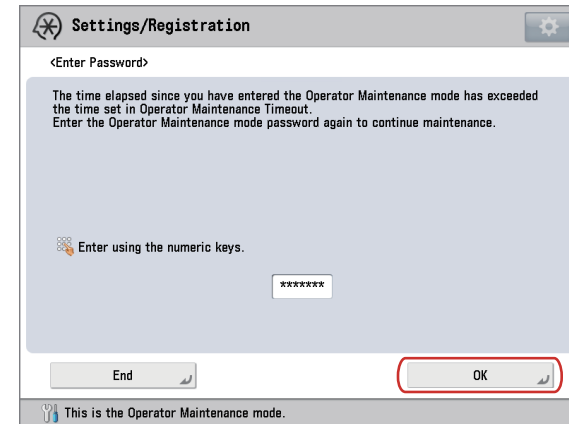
Settings/Registration

<Enter Password>

The time elapsed since you have entered the Operator Maintenance mode has exceeded the time set in Operator Maintenance Timeout.
Enter the Operator Maintenance mode password again to continue maintenance.

Enter using the numeric keys.

*******

End

OK

This is the Operator Maintenance mode.